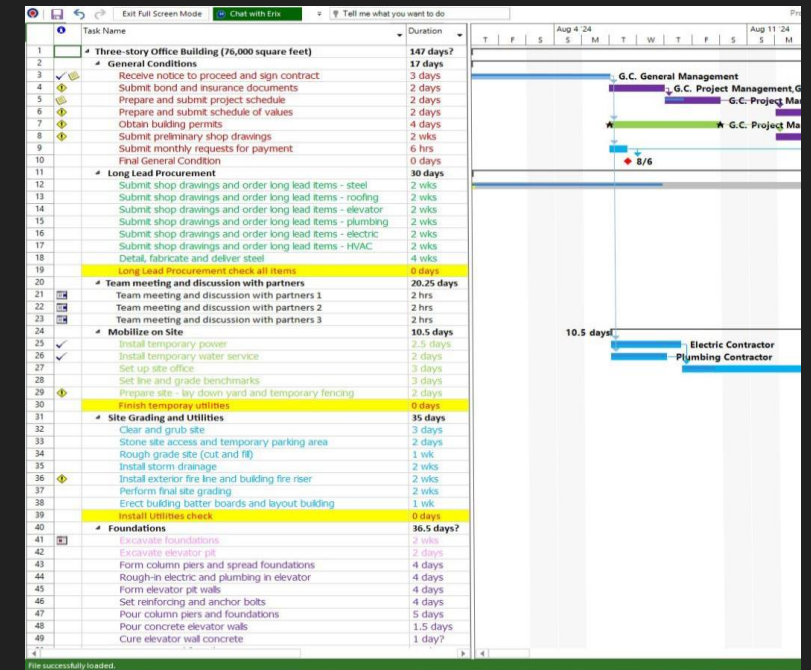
Exit Full Screen Mode | Chat with Erix | Tell me what you want to do

| | | Task Name | Duration |
|---|---|---|---|
| 1 | | Three-story Office Building (76,000 square feet) | 147 days? |
| 2 | | General Conditions | 17 days |
| 3 | | Receive notice to proceed and sign contract | 3 days |
| 4 | | Submit bond and insurance documents | 2 days |
| 5 | | Prepare and submit project schedule | 2 days |
| 6 | | Prepare and submit schedule of values | 2 days |
| 7 | | Obtain building permits | 4 days |
| 8 | | Submit preliminary shop drawings | 2 wks |
| 9 | | Submit monthly requests for payment | 6 hrs |
| 10 | | Final General Condition | 0 days |
| 11 | | Long Lead Procurement | 30 days |
| 12 | | Submit shop drawings and order long lead items - steel | 2 wks |
| 13 | | Submit shop drawings and order long lead items - roofing | 2 wks |
| 14 | | Submit shop drawings and order long lead items - elevator | 2 wks |
| 15 | | Submit shop drawings and order long lead items - plumbing | 2 wks |
| 16 | | Submit shop drawings and order long lead items - electric | 2 wks |
| 17 | | Submit shop drawings and order long lead items - HVAC | 2 wks |
| 18 | | Detail, fabricate and deliver steel | 4 wks |
| 19 | | Long Lead Procurement check all items | 0 days |
| 20 | | Team meeting and discussion with partners | 20.25 days |
| 21 | | Team meeting and discussion with partners 1 | 2 hrs |
| 22 | | Team meeting and discussion with partners 2 | 2 hrs |
| 23 | | Team meeting and discussion with partners 3 | 2 hrs |
| 24 | | Mobilize on Site | 10.5 days |
| 25 | | Install temporary power | 2.5 days |
| 26 | | Install temporary water service | 2 days |
| 27 | | Set up site office | 3 days |
| 28 | | Set line and grade benchmarks | 3 days |
| 29 | | Prepare site - lay down yard and temporary fencing | 2 days |
| 30 | | Finish temporay utilities | 0 days |
| 31 | | Site Grading and Utilities | 35 days |
| 32 | | Clear and grub site | 3 days |
| 33 | | Stone site access and temporary parking area | 2 days |
| 34 | | Rough grade site (cut and fill) | 1 wk |
| 35 | | Install storm drainage | 2 wks |
| 36 | | Install exterior fire line and building fire riser | 2 wks |
| 37 | | Perform final site grading | 2 wks |
| 38 | | Erect building batter boards and layout building | 1 wk |
| 39 | | Install Utilities check | 0 days |
| 40 | | Foundations | 36.5 days? |
| 41 | | Excavate foundations | 2 wks |
| 42 | | Excavate elevator pit | 2 days |
| 43 | | Form column piers and spread foundations | 4 days |
| 44 | | Rough-in electric and plumbing in elevator | 4 days |
| 45 | | Form elevator pit walls | 4 days |
| 46 | | Set reinforcing and anchor bolts | 4 days |
| 47 | | Pour column piers and foundations | 5 days |
| 48 | | Pour concrete elevator walls | 1.5 days |
| 49 | | Cure elevator wall concrete | 1 day? |

Aug 4 '24 | Aug 11 '24
T F S S M T W T F S S M

G.C. General Management
G.C. Project Management,G
G.C. Project Ma
G.C. Project Ma
8/6
10.5 days
Electric Contractor
Plumbing Contractor

File successfully loaded.